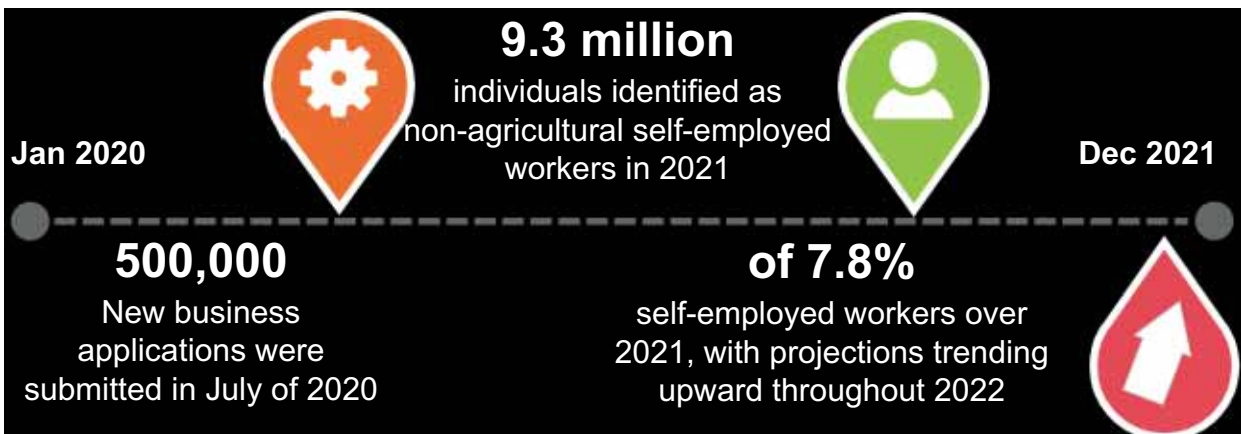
9.3 million

individuals identified as non-agricultural self-employed workers in 2021

Jan 2020

Dec 2021

500,000

New business applications were submitted in July of 2020

of 7.8%

self-employed workers over 2021, with projections trending upward throughout 2022